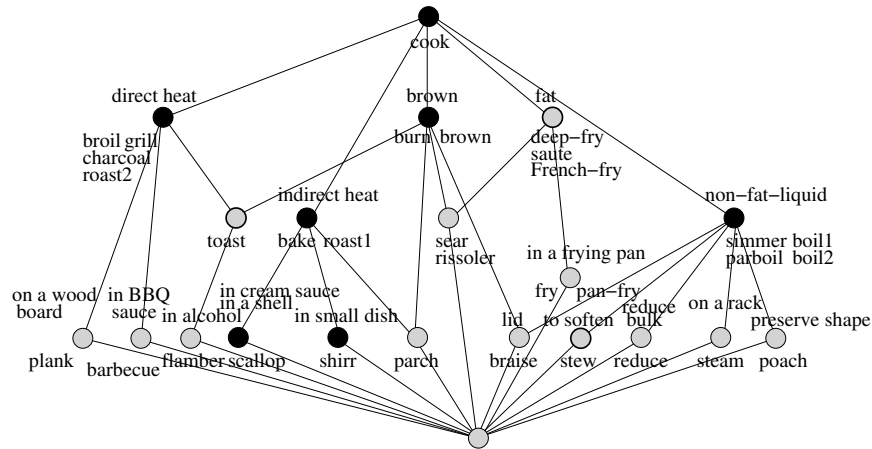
cook

direct heat

brown

fat

burn brown

deep−fry
saute
French−fry

broil grill
charcoal
roast2

indirect heat

non−fat−liquid

toast

bake roast1

sear
rissoler

simmer boil1
parboil boil2

in a frying pan

in cream sauce
in a shell

fry pan−fry

on a wood
board

in BBQ
sauce

in alcohol

in small dish

lid

to soften

reduce
bulk

on a rack

preserve shape

plank

barbecue

flamber

scallop

shirr

parch

braise

stew

reduce

steam

poach